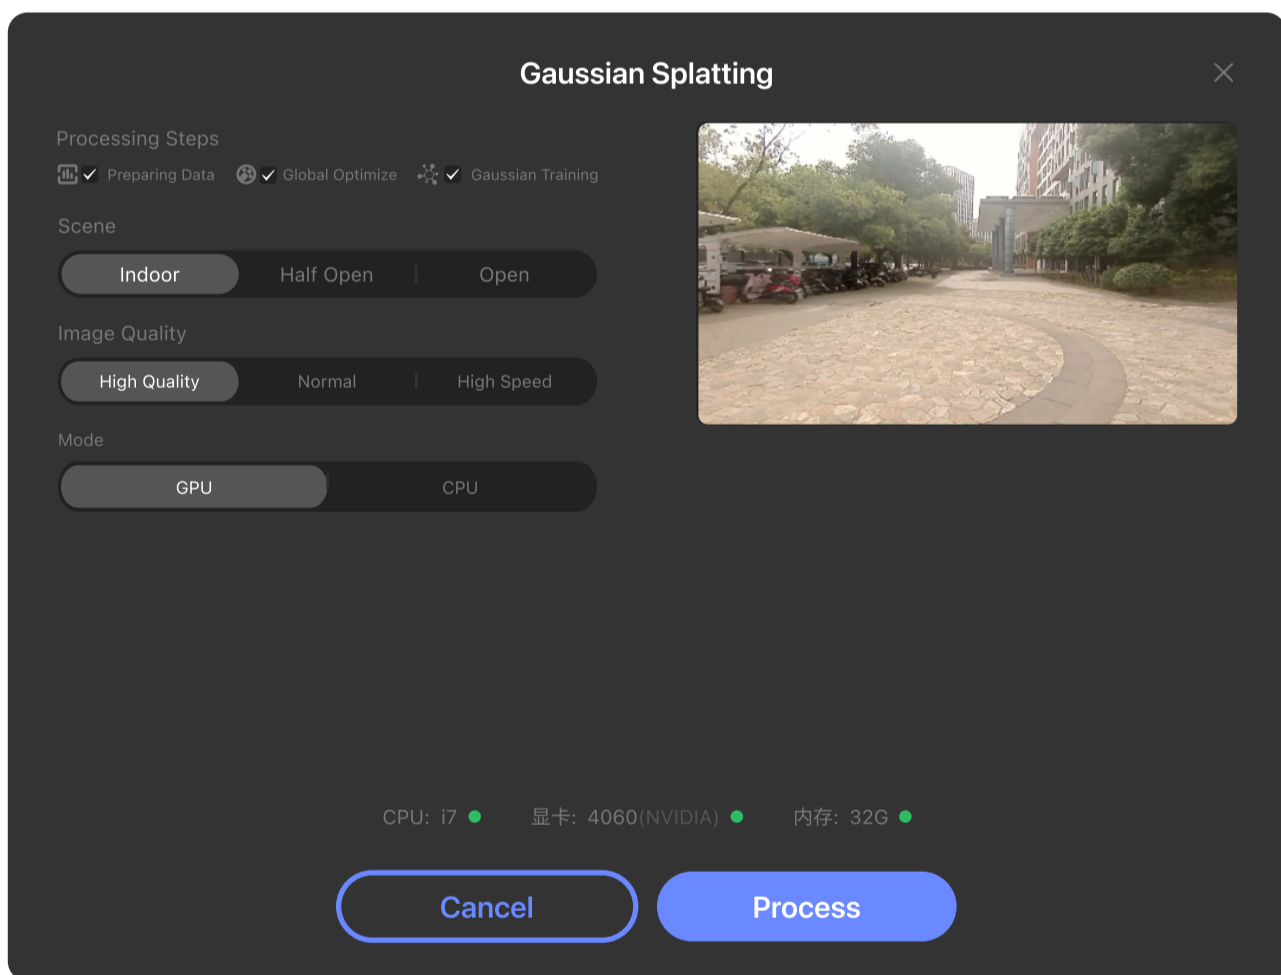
Gaussian Splatting

Processing Steps

Preparing Data Global Optimize Gaussian Training

Scene

Indoor Half Open Open

Image Quality

High Quality Normal High Speed

Mode

GPU CPU

CPU: i7 显卡: 4060(NVIDIA) 内存: 32G

Cancel Process